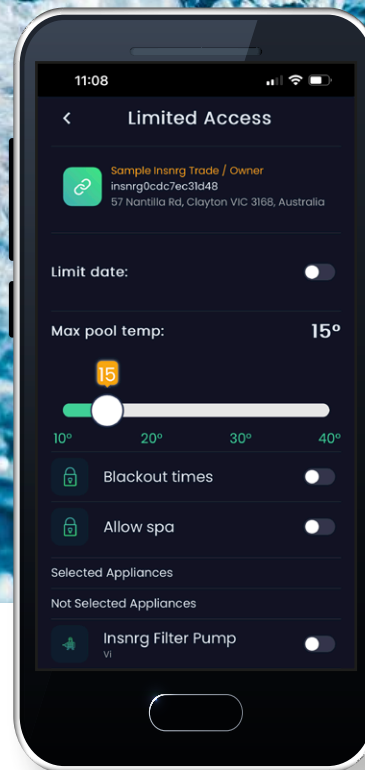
11:08

<

Limited Access

Sample Insnrg Trade / Owner
insnrg0cdc7ec31d48
57 Nantilla Rd, Clayton VIC 3168, Australia

Limit date:

Max pool temp:
15°

15

10°
20°
30°
40°

Blackout times

Allow spa

Selected Appliances

Not Selected Appliances

Insnrg Filter Pump
Vi